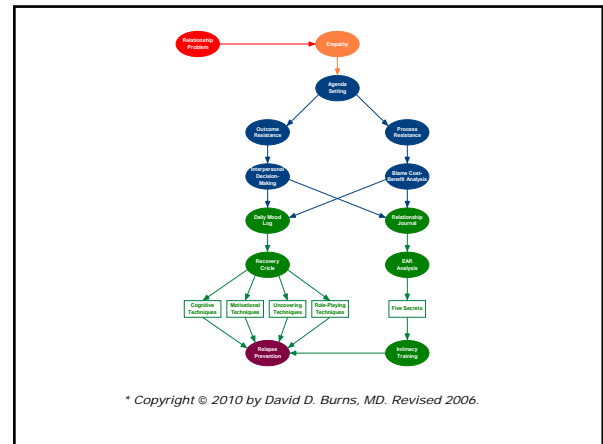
Relationship Problem

Empathy

Agenda Setting

Outcome Resistance

Process Resistance

Interpersonal Decision-Making

Blame Cost-Benefit Analysis

Daily Mood Log

Relationship Journal

Recovery Circle

EAR Analysis

Cognitive Techniques

Motivational Techniques

Uncovering Techniques

Role-Playing Techniques

Five Secrets

Relapse Prevention

Intimacy Training

* Copyright © 2010 by David D. Burns, MD. Revised 2006.